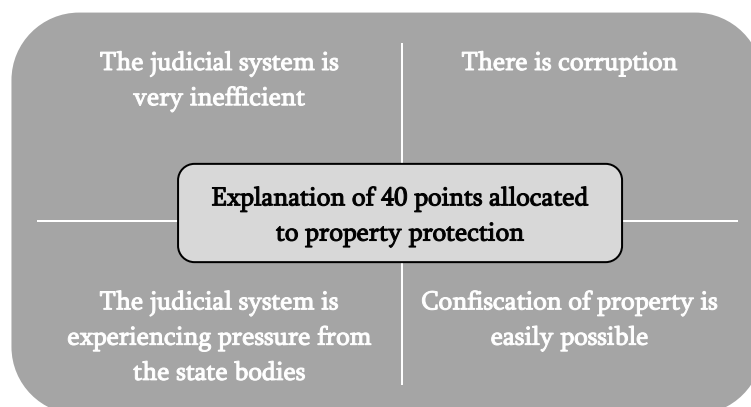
The judicial system is very inefficient

There is corruption

Explanation of 40 points allocated to property protection

The judicial system is experiencing pressure from the state bodies

Confiscation of property is easily possible